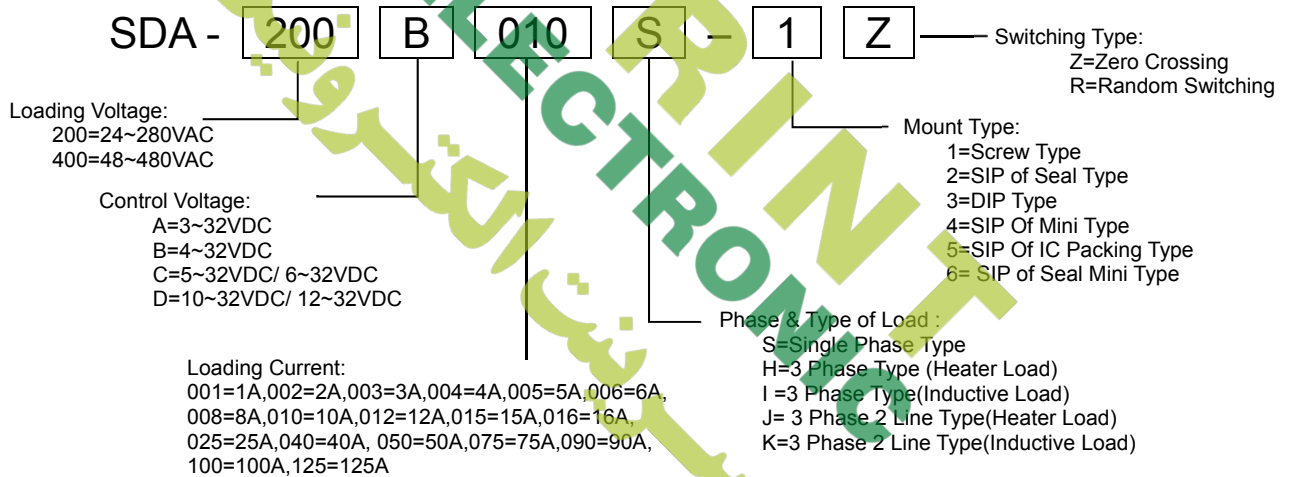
SDA - 200 B 010 S - 1 Z

Switching Type:
Z=Zero Crossing
R=Random Switching

Loading Voltage:
200=24~280VAC
400=48~480VAC

Control Voltage:
A=3~32VDC
B=4~32VDC
C=5~32VDC/ 6~32VDC
D=10~32VDC/ 12~32VDC

Mount Type:
1=Screw Type
2=SIP of Seal Type
3=DIP Type
4=SIP Of Mini Type
5=SIP Of IC Packing Type
6= SIP of Seal Mini Type

Phase & Type of Load :
S=Single Phase Type
H=3 Phase Type (Heater Load)
I =3 Phase Type(Inductive Load)
J= 3 Phase 2 Line Type(Heater Load)
K=3 Phase 2 Line Type(Inductive Load)

Loading Current:
001=1A,002=2A,003=3A,004=4A,005=5A,006=6A,
008=8A,010=10A,012=12A,015=15A,016=16A,
025=25A,040=40A, 050=50A,075=75A,090=90A,
100=100A,125=125A

PRINT ELECTRONIC
پرینت الکترونیک